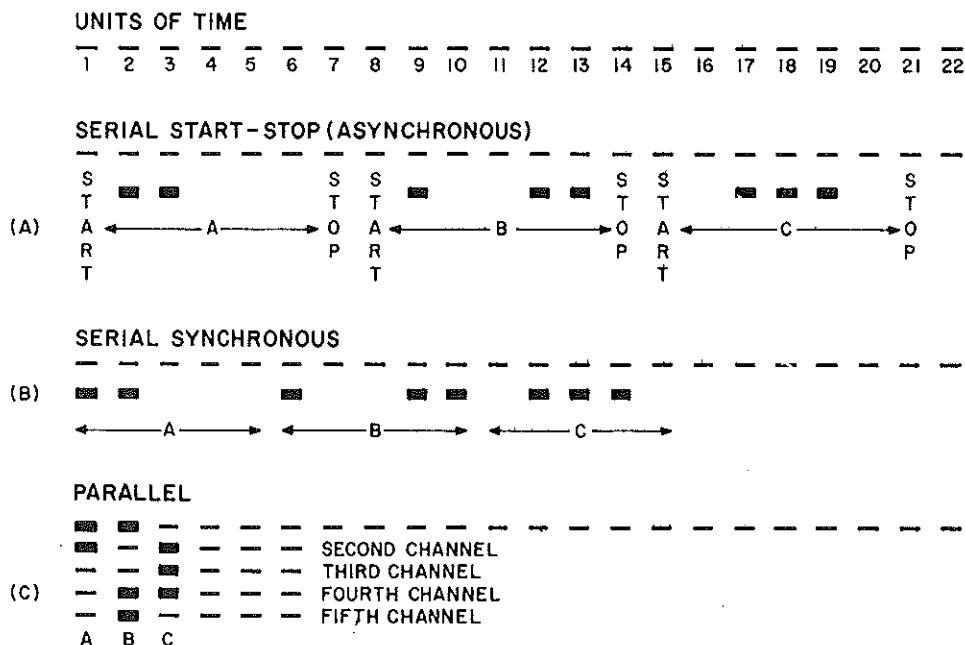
UNITS OF TIME

1 2 3 4 5 6 7 8 9 10 11 12 13 14 15 16 17 18 19 20 21 22

SERIAL START-STOP (ASYNCHRONOUS)

(A)

START

A

STOP

START

B

STOP

START

C

STOP

SERIAL SYNCHRONOUS

(B)

A

B

C

PARALLEL

(C)

SECOND CHANNEL

THIRD CHANNEL

FOURTH CHANNEL

FIFTH CHANNEL

A B C